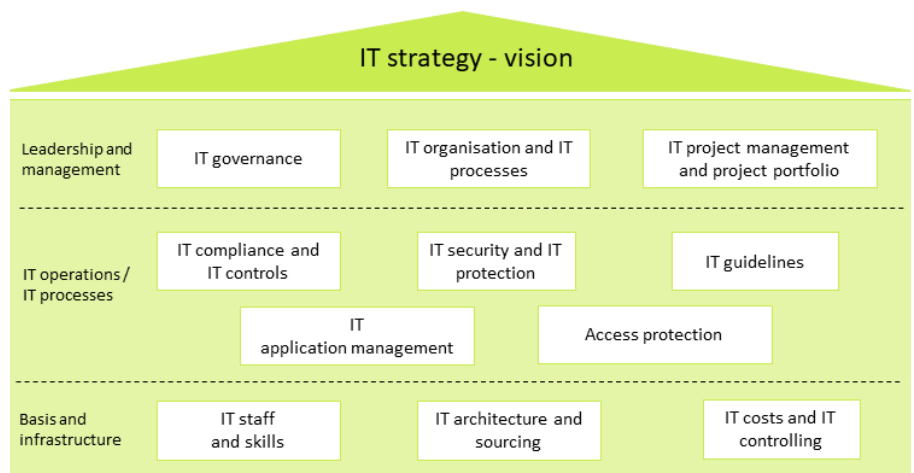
IT strategy - vision

Leadership and management

IT governance

IT organisation and IT processes

IT project management and project portfolio

IT operations / IT processes

IT compliance and IT controls

IT security and IT protection

IT guidelines

IT application management

Access protection

Basis and infrastructure

IT staff and skills

IT architecture and sourcing

IT costs and IT controlling